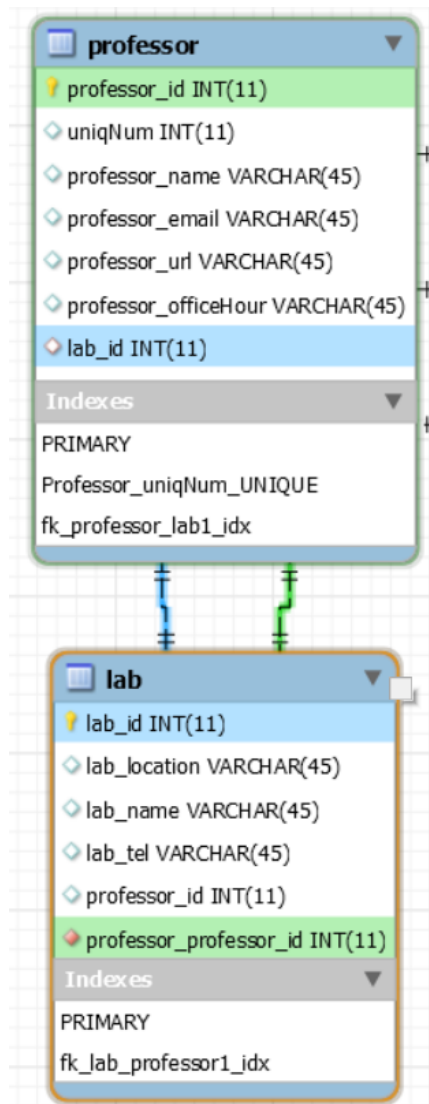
professor
professor_id INT(11)
uniqNum INT(11)
professor_name VARCHAR(45)
professor_email VARCHAR(45)
professor_url VARCHAR(45)
professor_officeHour VARCHAR(45)
lab_id INT(11)
Indexes
PRIMARY
Professor_uniqNum_UNIQUE
fk_professor_lab1_idx

lab
lab_id INT(11)
lab_location VARCHAR(45)
lab_name VARCHAR(45)
lab_tel VARCHAR(45)
professor_id INT(11)
professor_professor_id INT(11)
Indexes
PRIMARY
fk_lab_professor1_idx